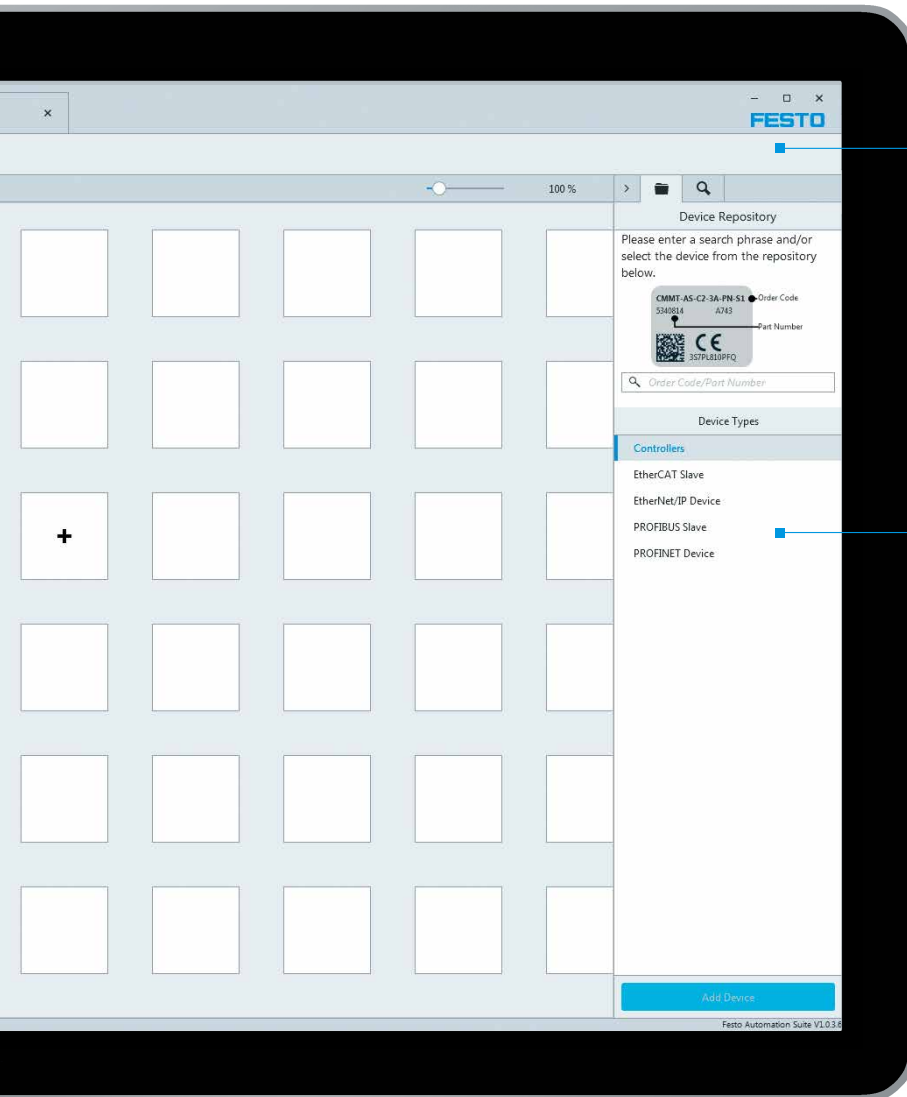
×

– □ ×
FESTO

100 %

>

Device Repository

Please enter a search phrase and/or select the device from the repository below.

CMMT-AS-C2-3A-PN-S1 Order Code
5340814 A743
Part Number
CE
3S7PL810PFQ

Order Code/Part Number

Device Types

Controllers
EtherCAT Slave
EtherNet/IP Device
PROFIBUS Slave
PROFINET Device

+

Add Device

Festo Automation Suite V1.0.3.6